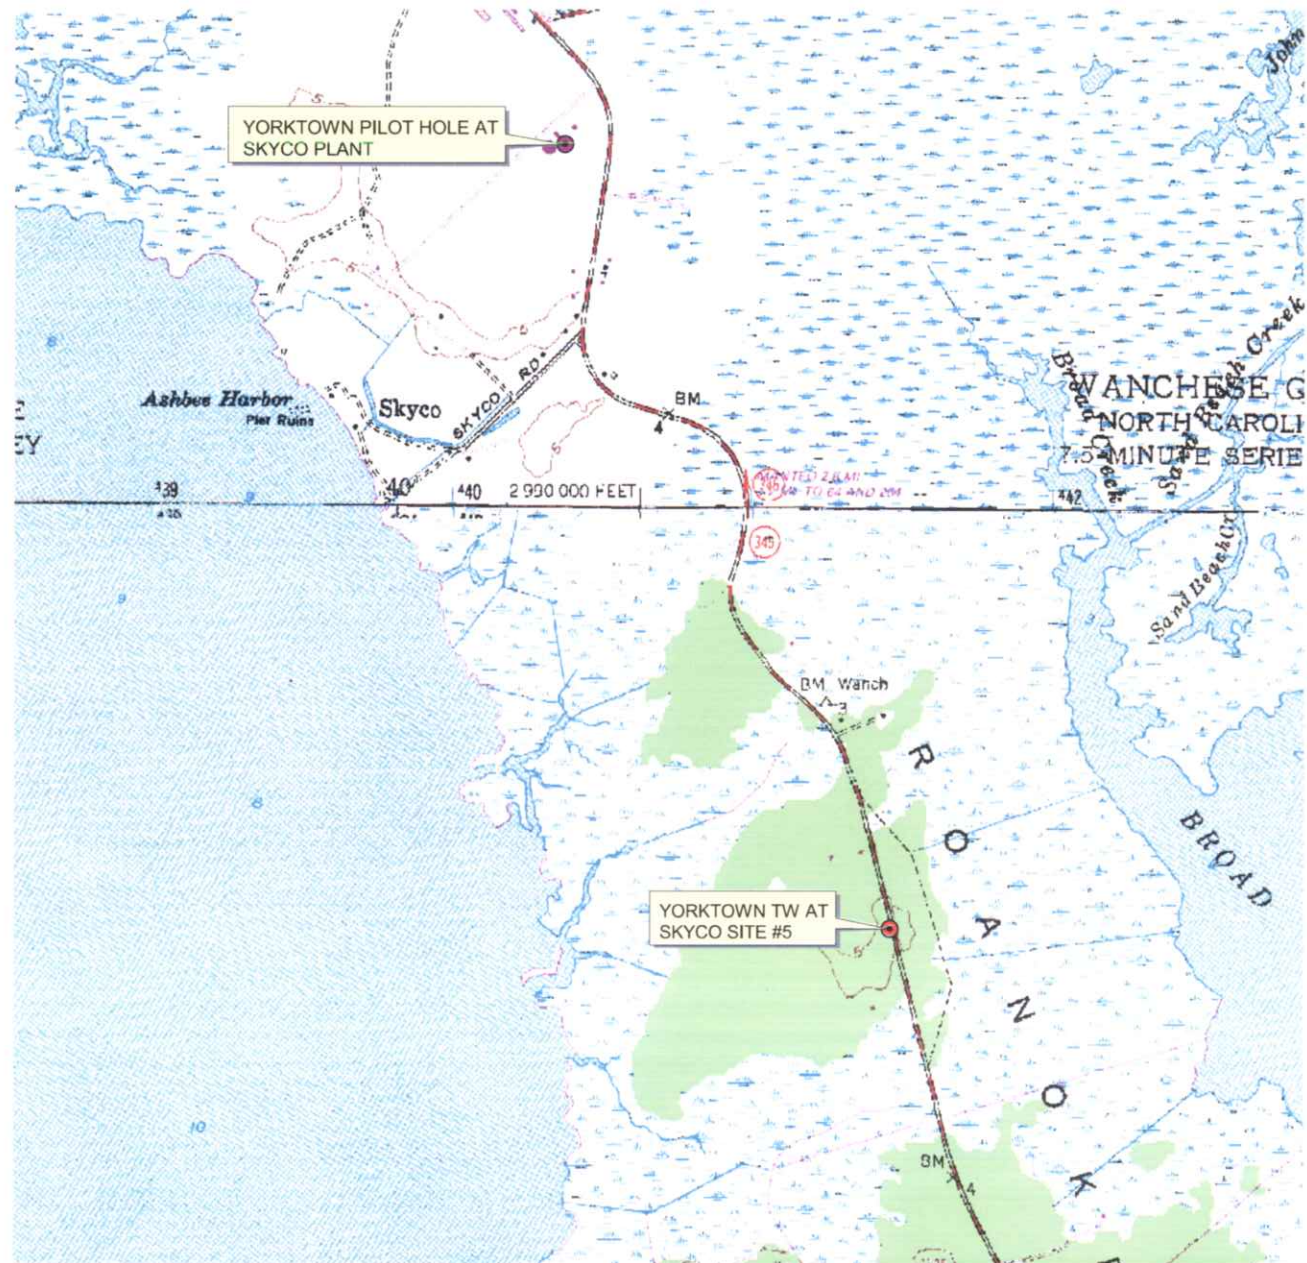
YORKTOWN PILOT HOLE AT SKYCO PLANT

John

Ashbee Harbor
Pier Ruins

Skyco

SKYCO RD

BM
4

WANCHESE Q
NORTH CAROLI
7.5 MINUTE SERIE

Broad Creek

Sand Beach Creek

E
EY

439

40

440

2 990 000 FEET

442

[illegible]

345

Sand Beach Cr

8

9

BM Wanch

R

O

A

N

O

K

BROAD

YORKTOWN TW AT SKYCO SITE #5

5

10

BM
4